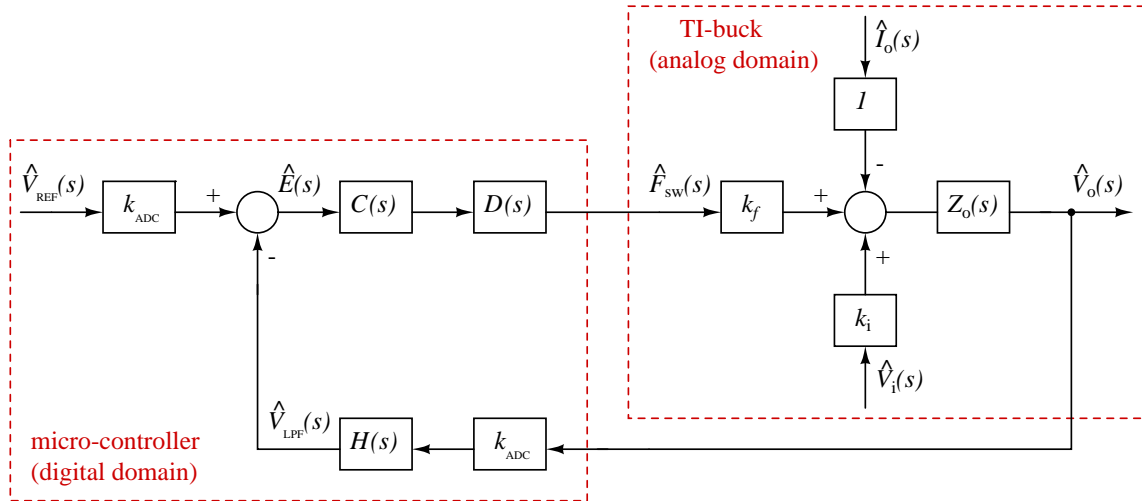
TI-buck
(analog domain)

$\hat{I}_o(s)$

$1$

-

$\hat{V}_{REF}(s)$

$k_{ADC}$

+

$\hat{E}(s)$

$C(s)$

$D(s)$

$\hat{F}_{sw}(s)$

$k_f$

+

$Z_o(s)$

$\hat{V}_o(s)$

-

+

$k_i$

$\hat{V}_i(s)$

$\hat{V}_{LPF}(s)$

$H(s)$

$k_{ADC}$

micro-controller
(digital domain)